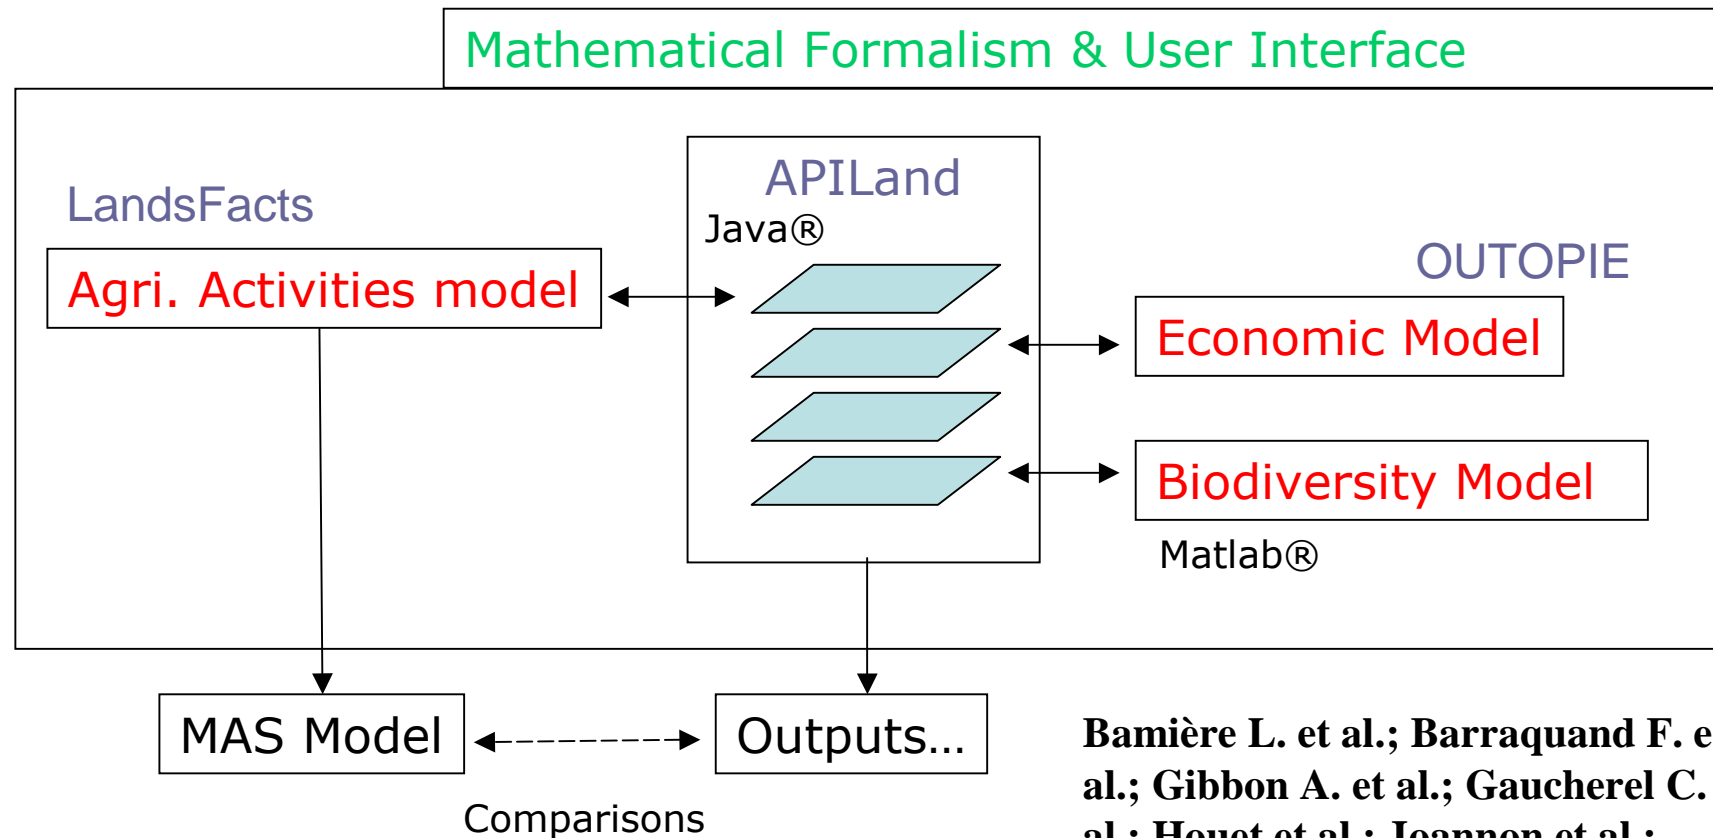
Mathematical Formalism & User Interface

LandsFacts

Agri. Activities model

APILand

Java®

OUTOPIE

Economic Model

Biodiversity Model

Matlab®

MAS Model

Outputs…

Comparisons

Bamière L. et al.; Barraquand F. e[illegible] al.; Gibbon A. et al.; Gaucherel C. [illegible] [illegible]